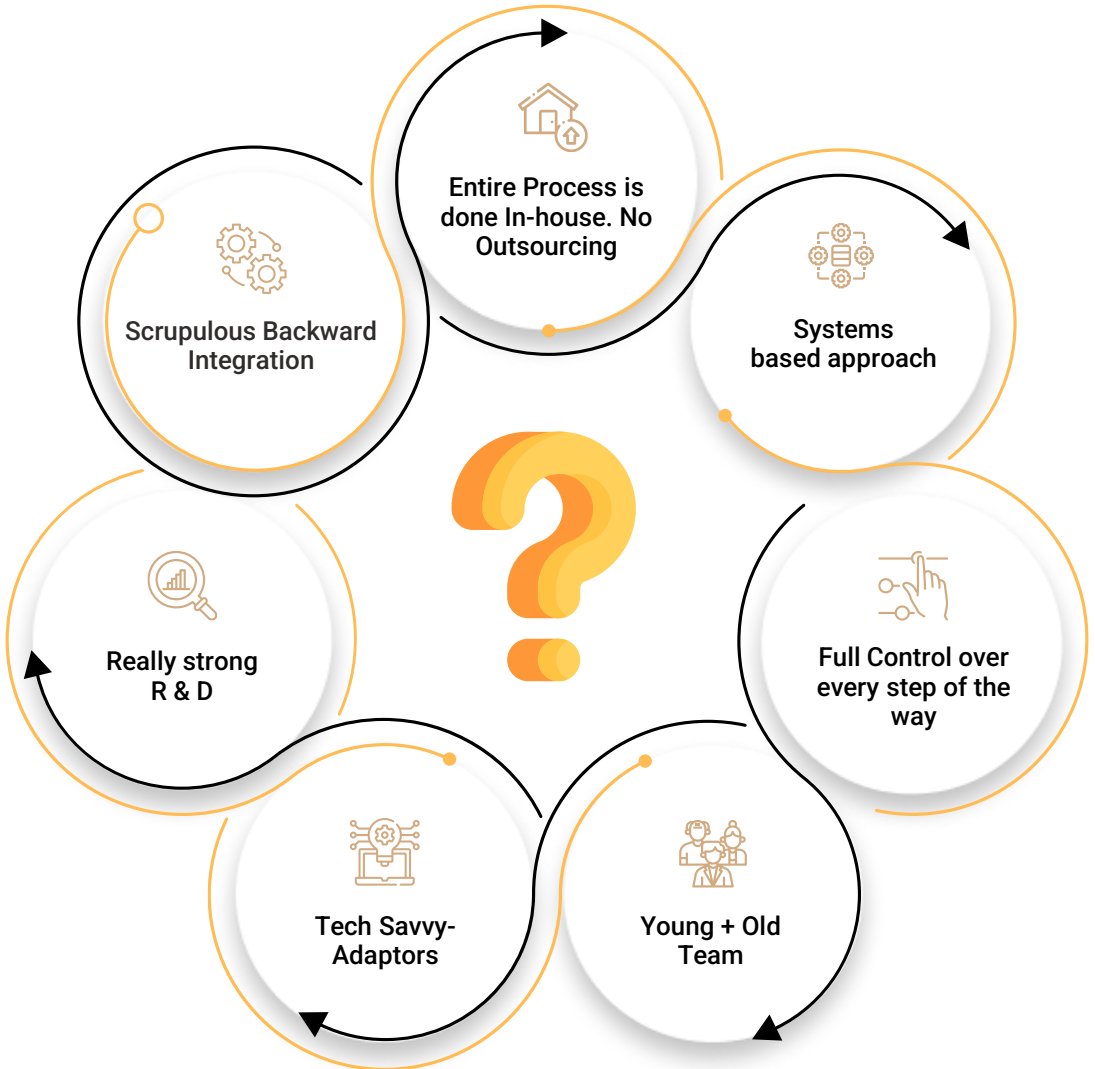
Entire Process is done In-house. No Outsourcing

Systems based approach

Full Control over every step of the way

Young + Old Team

Tech Savvy-Adaptors

Really strong R & D

Scrupulous Backward Integration